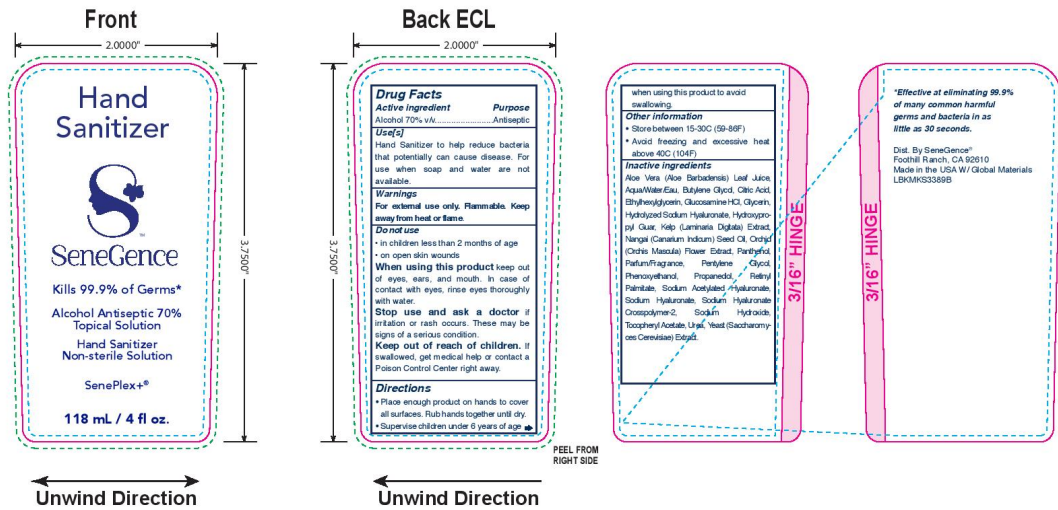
Front

2.0000"

Hand Sanitizer

SeneGence

Kills 99.9% of Germs*

Alcohol Antiseptic 70% Topical Solution

Hand Sanitizer Non-sterile Solution

SenePlex+®

118 mL / 4 fl oz.

3.7500"

Unwind Direction

Back ECL

2.0000"

3.7500"

Drug Facts

Active ingredient Purpose

Alcohol 70% v/v........................Antiseptic

Use[s]

Hand Sanitizer to help reduce bacteria that potentially can cause disease. For use when soap and water are not available.

Warnings

For external use only. Flammable. Keep away from heat or flame.

Do not use

• in children less than 2 months of age

• on open skin wounds

When using this product keep out of eyes, ears, and mouth. In case of contact with eyes, rinse eyes thoroughly with water.

Stop use and ask a doctor if irritation or rash occurs. These may be signs of a serious condition.

Keep out of reach of children. If swallowed, get medical help or contact a Poison Control Center right away.

Directions

• Place enough product on hands to cover all surfaces. Rub hands together until dry.

• Supervise children under 6 years of age

PEEL FROM RIGHT SIDE

Unwind Direction

when using this product to avoid swallowing.

Other information

• Store between 15-30C (59-86F)

• Avoid freezing and excessive heat above 40C (104F)

Inactive ingredients

Aloe Vera (Aloe Barbadensis) Leaf Juice, Aqua/Water/Eau, Butylene Glycol, Citric Acid, Ethylhexylglycerin, Glucosamine HCl, Glycerin, Hydrolyzed Sodium Hyaluronate, Hydroxypropyl Guar, Kelp (Laminaria Digitata) Extract, Nangai (Canarium Indicum) Seed Oil, Orchid (Orchis Mascula) Flower Extract, Panthenol, Parfum/Fragrance, Pentylene Glycol, Phenoxyethanol, Propanediol, Retinyl Palmitate, Sodium Acetylated Hyaluronate, Sodium Hyaluronate, Sodium Hyaluronate Crosspolymer-2, Sodium Hydroxide, Tocopheryl Acetate, Urea, Yeast (Saccharomyces Cerevisiae) Extract.

3/16" HINGE

3/16" HINGE

*Effective at eliminating 99.9% of many common harmful germs and bacteria in as little as 30 seconds.

Dist. By SeneGence®
Foothill Ranch, CA 92610
Made in the USA W/ Global Materials
LBKMKS3389B